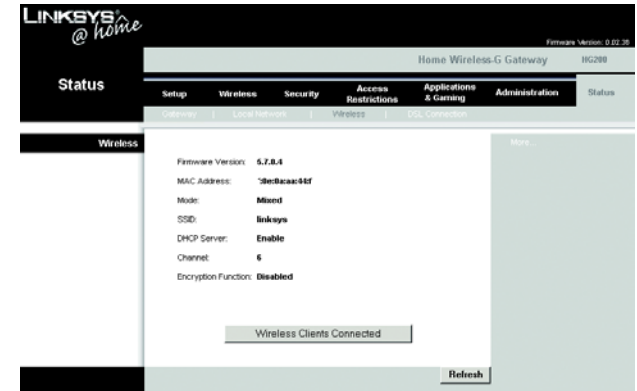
LINKSYS @ home

Firmware Version: 0.02.36

Home Wireless-G Gateway HG200

Status

Setup | Wireless | Security | Access Restrictions | Applications & Gaming | Administration | Status

Gateway | Local Network | Wireless | DSL Connection

Wireless

More...

Firmware Version: 5.7.0.4

MAC Address: :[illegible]

Mode: Mixed

SSID: linksys

DHCP Server: Enable

Channel: 6

Encryption Function: Disabled

Wireless Clients Connected

Refresh